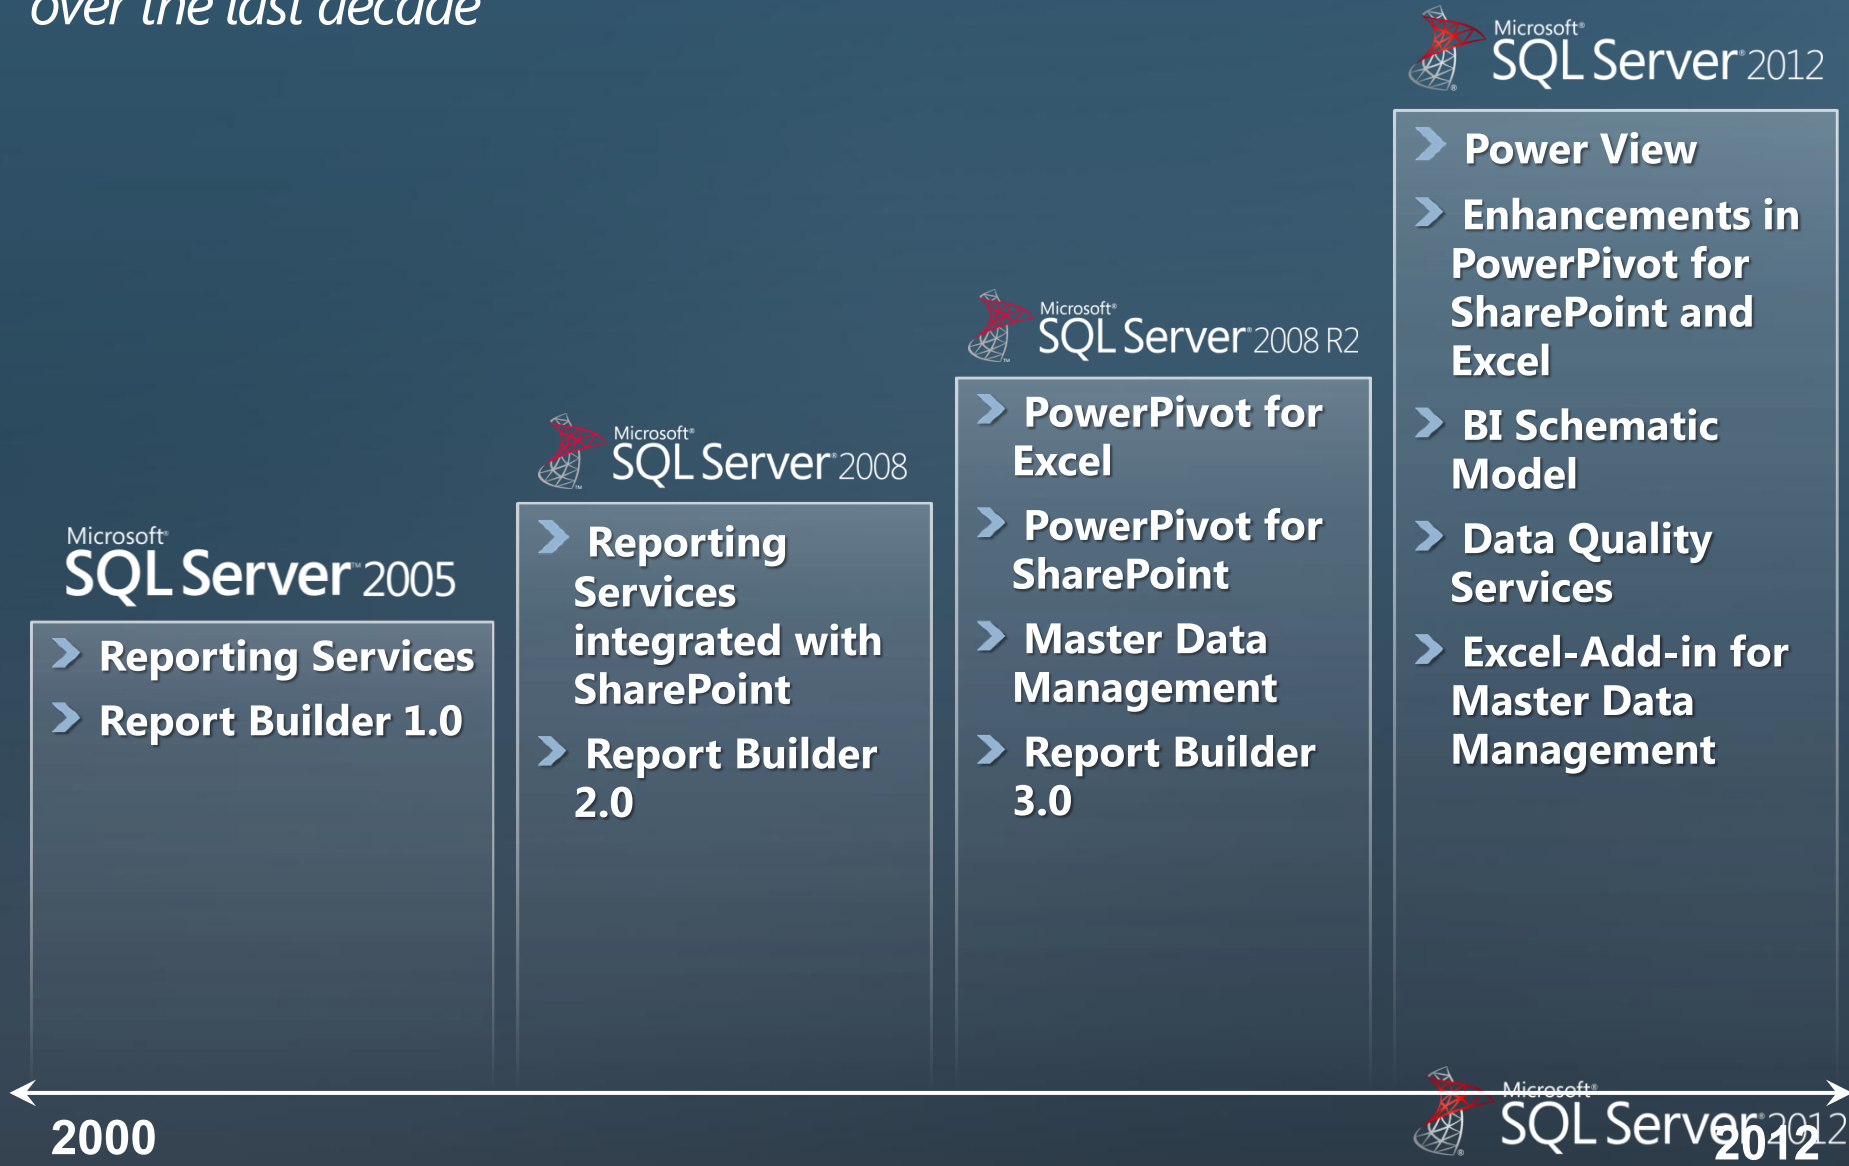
over the last decade

Microsoft SQL Server 2012

Power View

Enhancements in PowerPivot for SharePoint and Excel

BI Schematic Model

Data Quality Services

Excel-Add-in for Master Data Management

Microsoft SQL Server 2008 R2

PowerPivot for Excel

PowerPivot for SharePoint

Master Data Management

Report Builder 3.0

Microsoft SQL Server 2008

Reporting Services integrated with SharePoint

Report Builder 2.0

Microsoft SQL Server 2005

Reporting Services

Report Builder 1.0

2000

Microsoft SQL Server 2012

2012